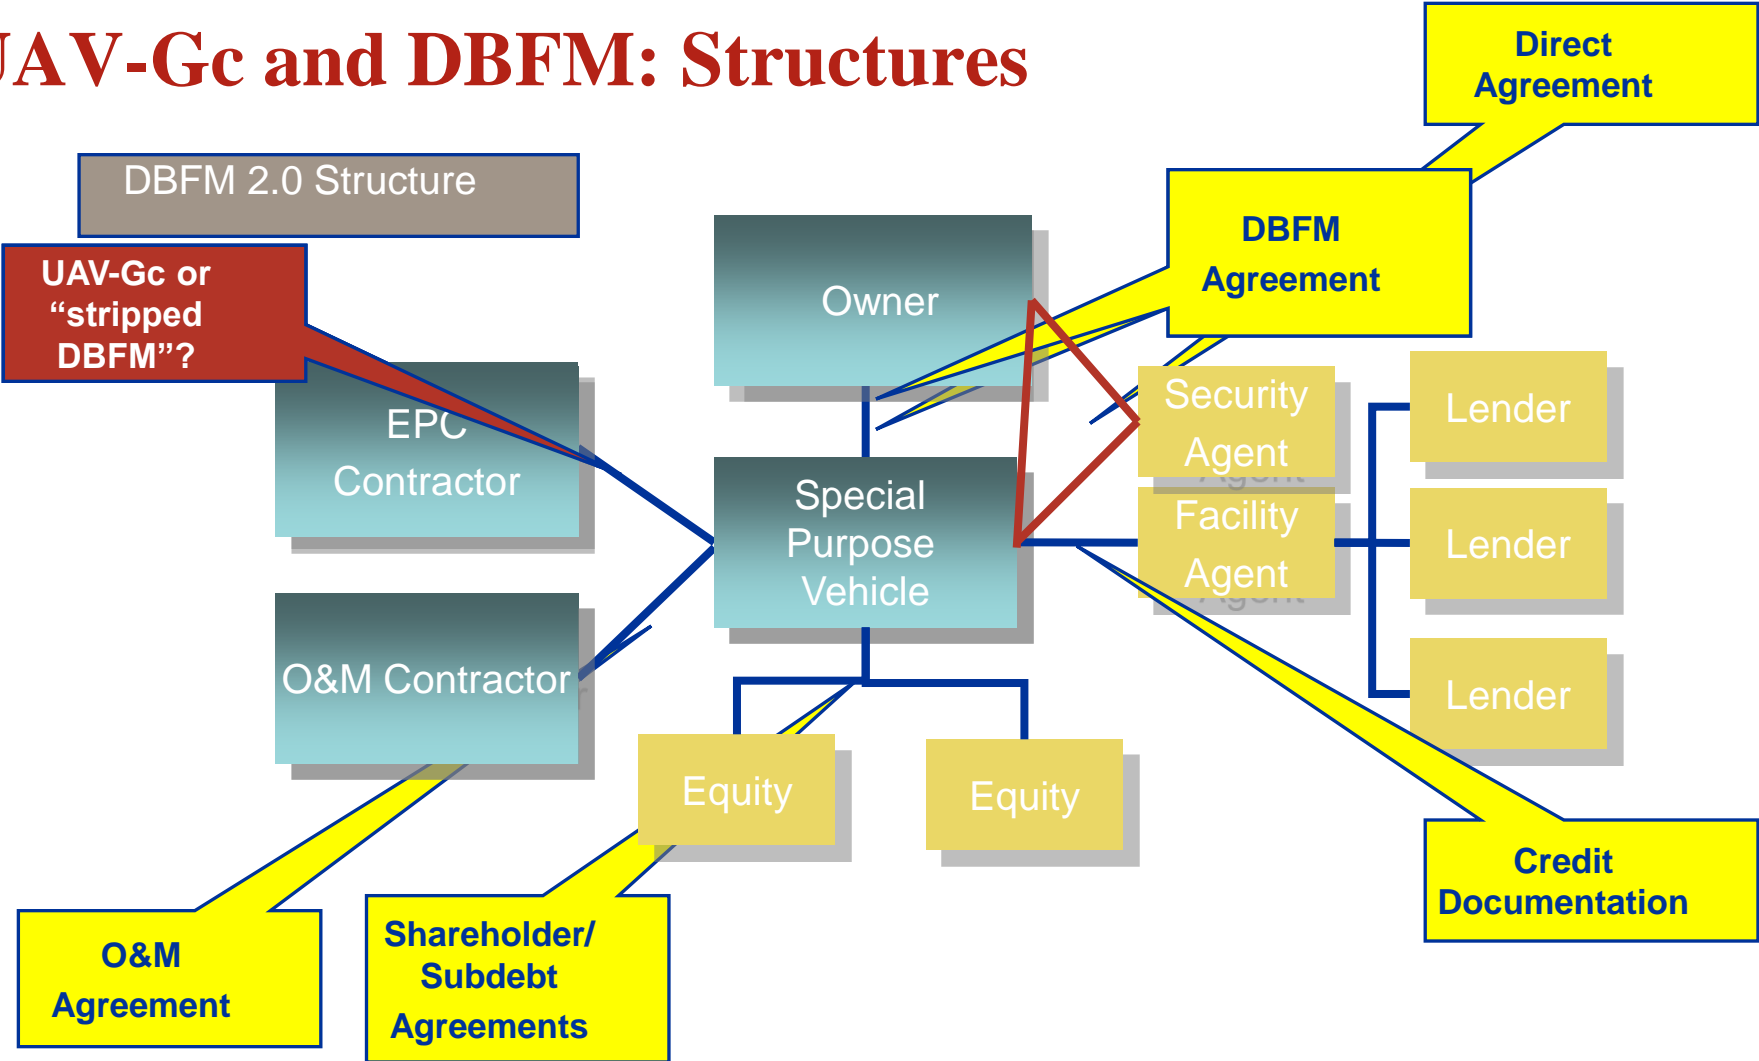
AV-Gc and DBFM: Structures

Direct Agreement

DBFM 2.0 Structure

DBFM Agreement

UAV-Gc or “stripped DBFM”?

Owner

EPC Contractor

Security Agent

Lender

Special Purpose Vehicle

Facility Agent

Lender

O&M Contractor

Lender

Equity

Equity

Credit Documentation

O&M Agreement

Shareholder/ Subdebt Agreements